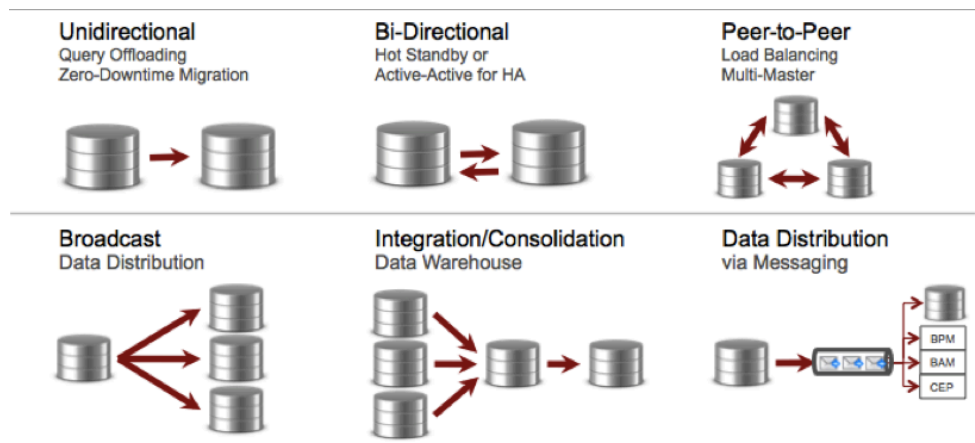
Unidirectional
Query Offloading
Zero-Downtime Migration

Bi-Directional
Hot Standby or
Active-Active for HA

Peer-to-Peer
Load Balancing
Multi-Master

Broadcast
Data Distribution

Integration/Consolidation
Data Warehouse

Data Distribution
via Messaging

BPM
BAM
CEP